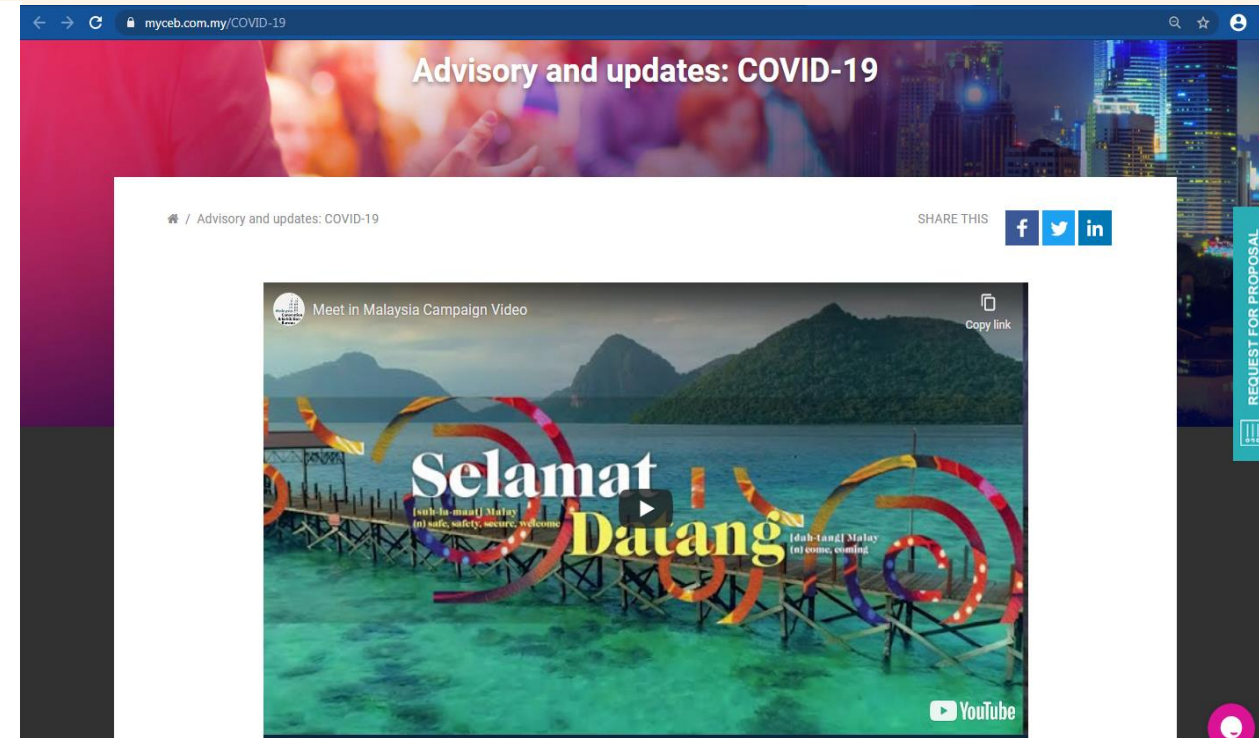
myceb.com.my/COVID-19

Advisory and updates: COVID-19

/ Advisory and updates: COVID-19

SHARE THIS

REQUEST FOR PROPOSAL

Meet in Malaysia Campaign Video

Copy link

Selamat

[suh-la-maat] Malay
(n) safe, safety, secure, welcome

Datang

[dah-tang] Malay
(n) come, coming

YouTube